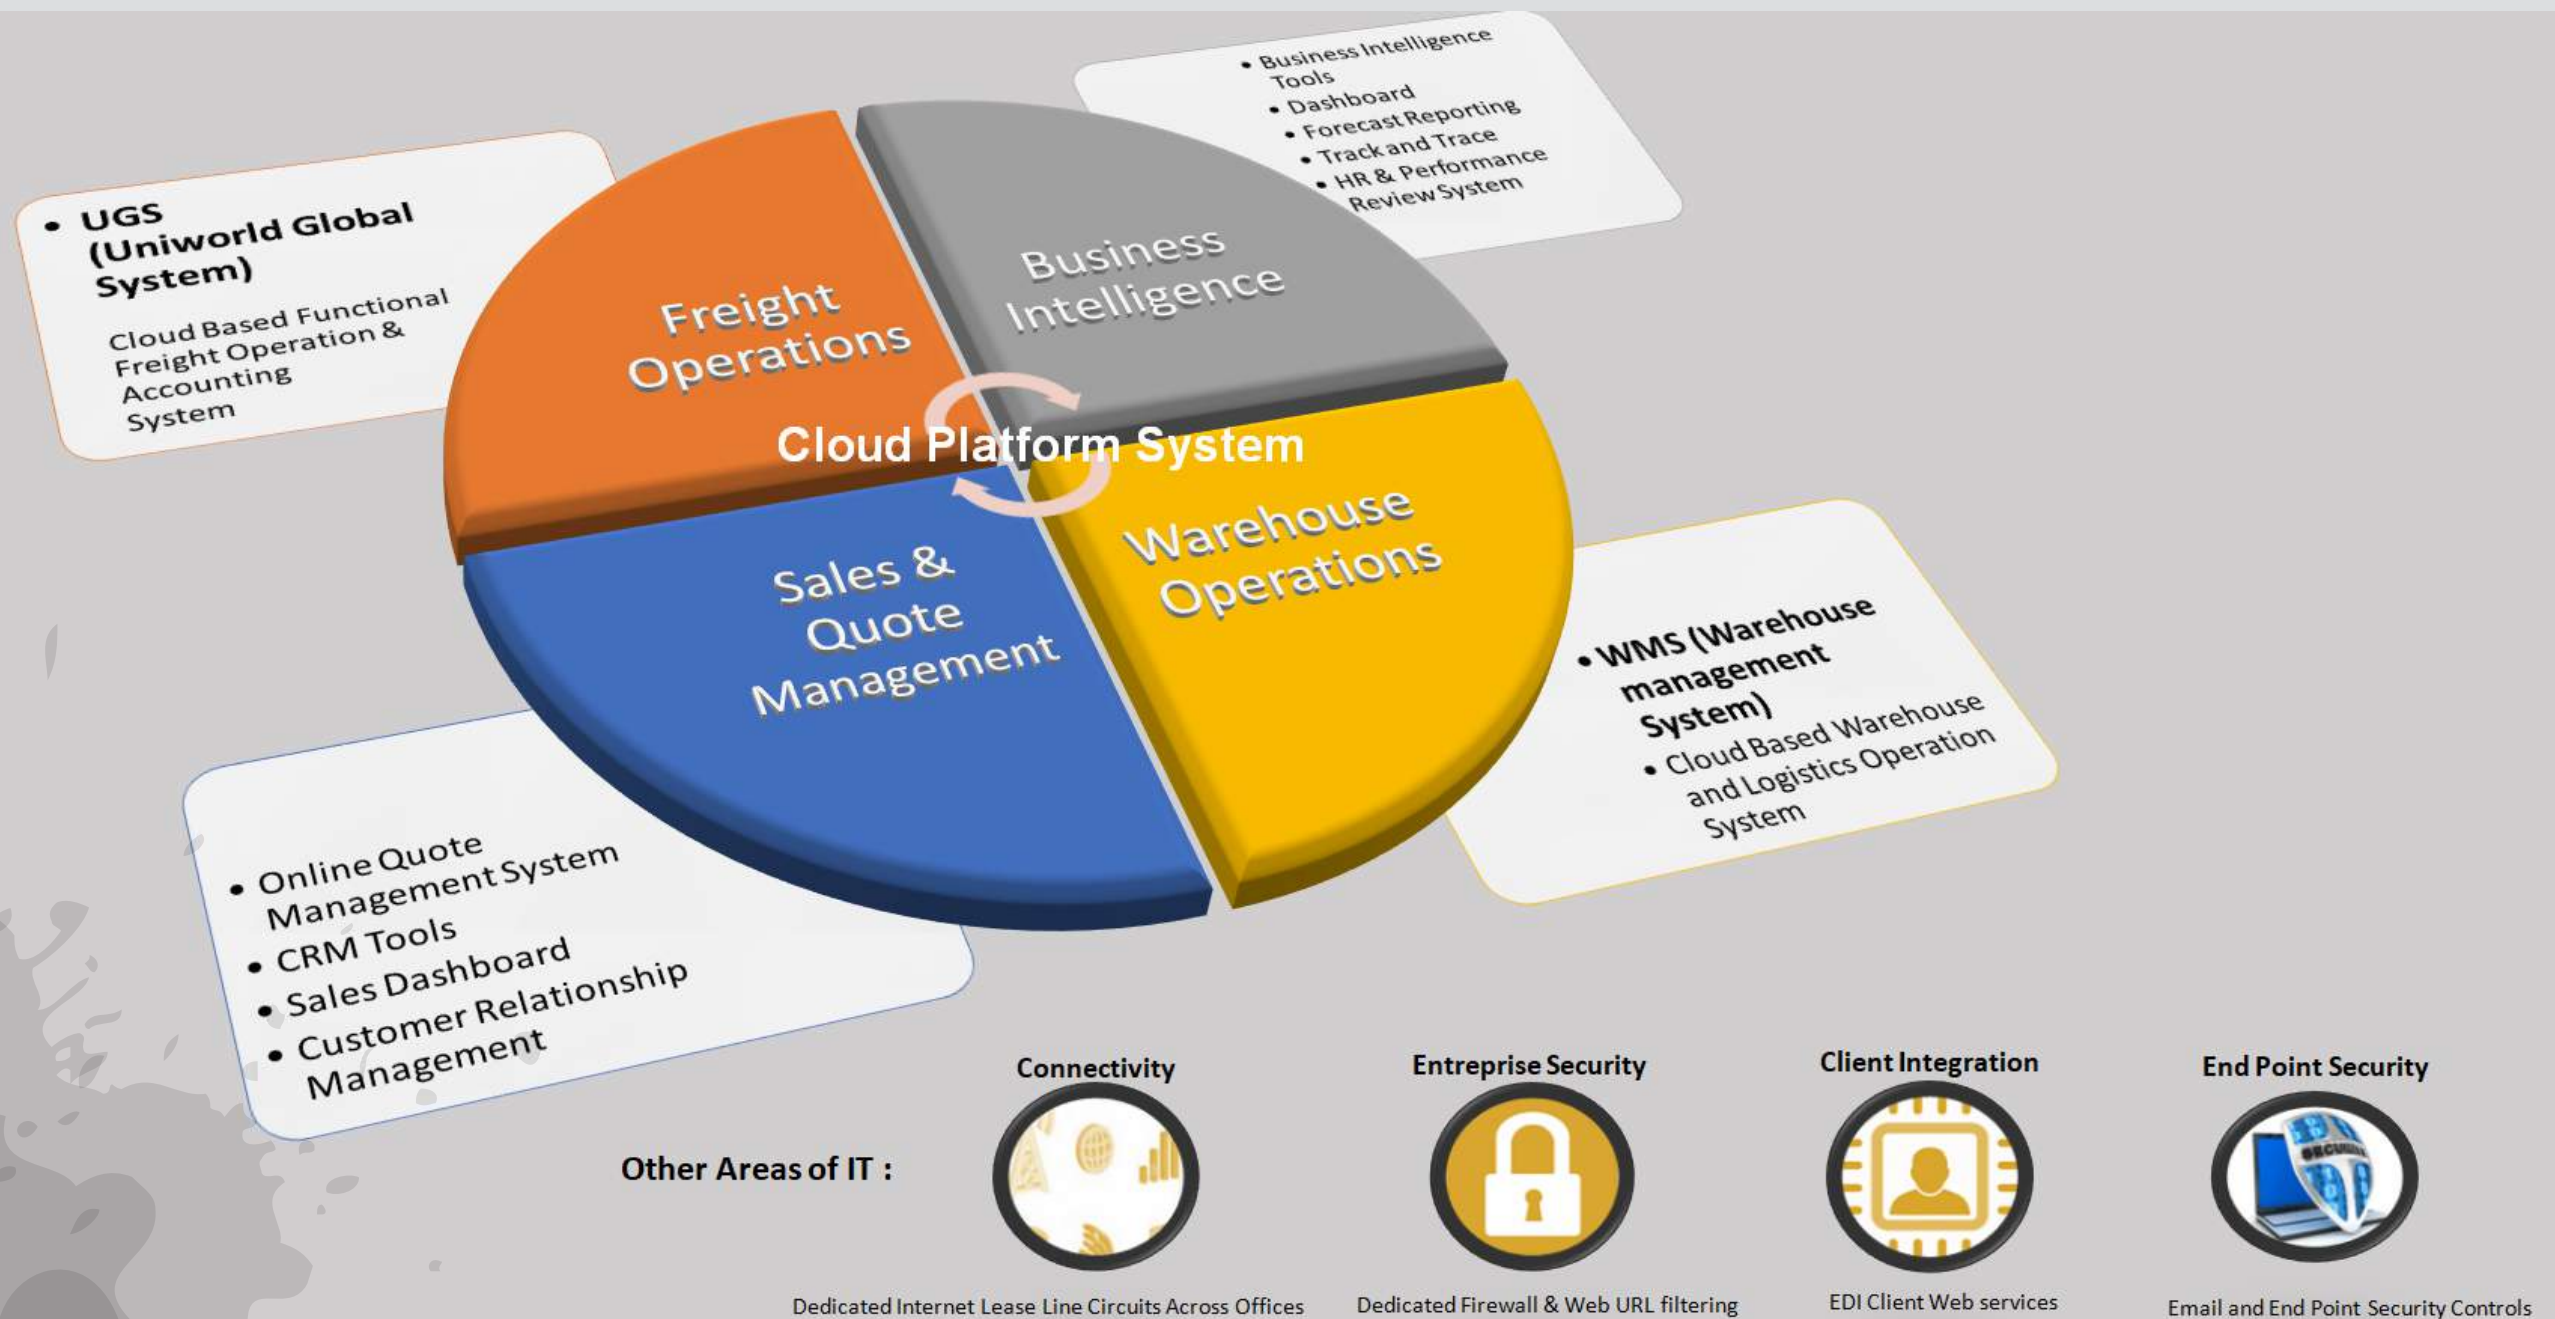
• UGS (Uniworld Global System)

Cloud Based Functional Freight Operation & Accounting System

• Business Intelligence Tools
• Dashboard
• Forecast Reporting
• Track and Trace
• HR & Performance Review System

Freight Operations

Business Intelligence

Cloud Platform System

Sales & Quote Management

Warehouse Operations

• WMS (Warehouse management System)
• Cloud Based Warehouse and Logistics Operation System

• Online Quote Management System
• CRM Tools
• Sales Dashboard
• Customer Relationship Management

Other Areas of IT :

Connectivity

Dedicated Internet Lease Line Circuits Across Offices

Entreprise Security

Dedicated Firewall & Web URL filtering

Client Integration

EDI Client Web services

End Point Security

Email and End Point Security Controls